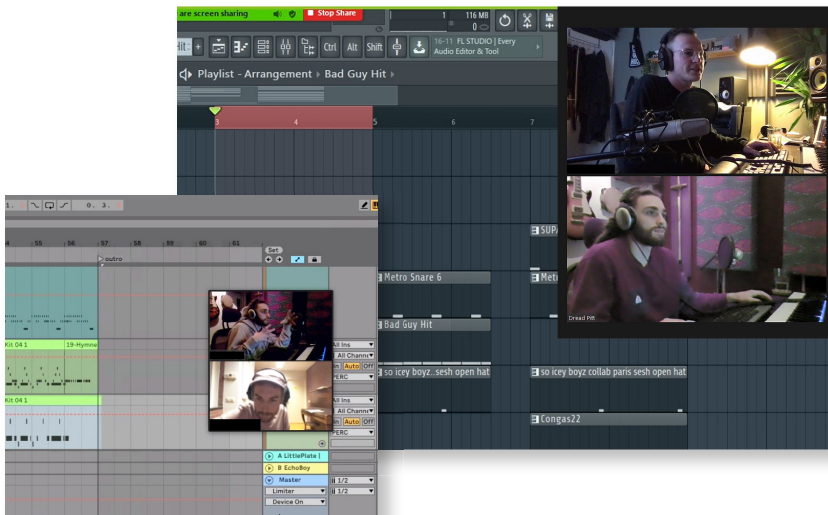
are screen sharing
Stop Share
1
116 MB
0
Ctrl
Alt
Shift
16-11 FL STUDIO | Every Audio Editor & Tool
Playlist - Arrangement › Bad Guy Hit ›
3
4
5
6
7
SUP
Metro Snare 6
Metr
Bad Guy Hit
so icey boyz..sesh open hat
so icey boyz collab paris sesh open hat
Congas22
Dread Pitt
0. 3.
54
55
56
57
58
59
60
61
Set
outro
Kit 04 1
19-Hymne
Kit 04 1
All Ins
All Channe
In Auto Off
PERC
All Ins
All Channe
In Auto Off
PERC
A LittlePlate
B EchoBoy
Master
Limiter
Device On
1/2
1/2